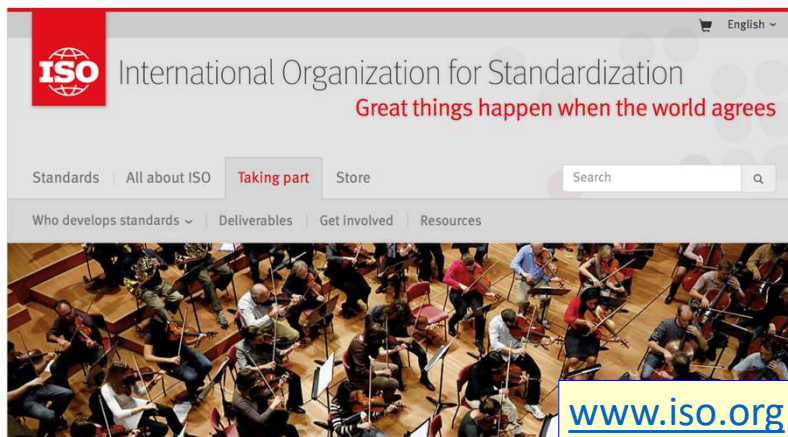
English ⌄

ISO

International Organization for Standardization

Great things happen when the world agrees

Standards | All about ISO | Taking part | Store

Search

Who develops standards ⌄ | Deliverables | Get involved | Resources

www.iso.org